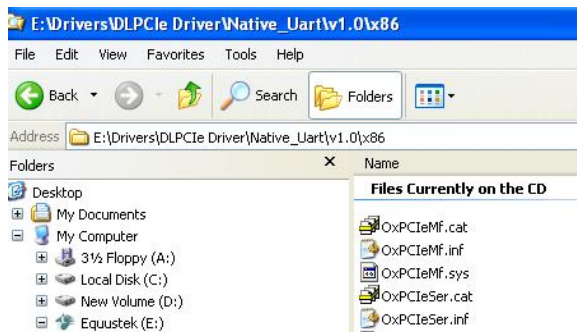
E:\Drivers\DLPCIe Driver\Native_Uart\v1.0\x86

File Edit View Favorites Tools Help

Back Search Folders

Address E:\Drivers\DLPCIe Driver\Native_Uart\v1.0\x86

Folders ×

Desktop
My Documents
My Computer
3½ Floppy (A:)
Local Disk (C:)
New Volume (D:)
Equustek (E:)

Name

Files Currently on the CD

OxPCIeMf.cat
OxPCIeMf.inf
OxPCIeMf.sys
OxPCIeSer.cat
OxPCIeSer.inf